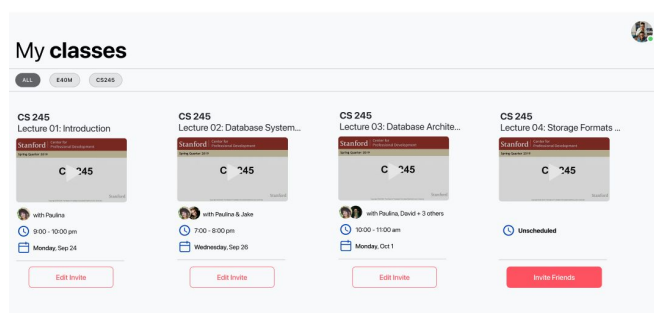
My classes

ALL E40M CS245

CS 245
Lecture 01: Introduction
Stanford Center for Professional Development
Spring Quarter 2019
CS 245
Stanford
with Paulina
9:00 - 10:00 pm
Monday, Sep 24
Edit Invite

CS 245
Lecture 02: Database System...
Stanford Center for Professional Development
Spring Quarter 2019
CS 245
Stanford
with Paulina & Jake
7:00 - 8:00 pm
Wednesday, Sep 26
Edit Invite

CS 245
Lecture 03: Database Archite...
Stanford Center for Professional Development
Spring Quarter 2019
CS 245
Stanford
with Paulina, David + 3 others
10:00 - 11:00 am
Monday, Oct 1
Edit Invite

CS 245
Lecture 04: Storage Formats ...
Stanford Center for Professional Development
Spring Quarter 2019
CS 245
Stanford
Unscheduled
Invite Friends